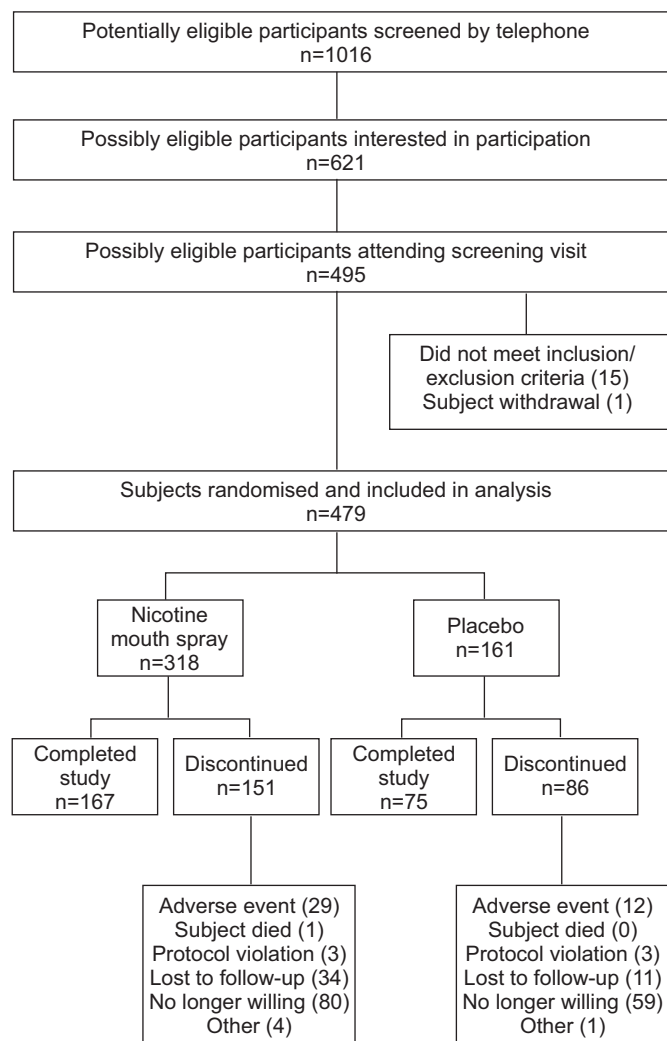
Potentially eligible participants screened by telephone
n=1016

Possibly eligible participants interested in participation
n=621

Possibly eligible participants attending screening visit
n=495

Did not meet inclusion/ exclusion criteria (15)
Subject withdrawal (1)

Subjects randomised and included in analysis
n=479

Nicotine mouth spray
n=318

Placebo
n=161

Completed study
n=167

Discontinued
n=151

Completed study
n=75

Discontinued
n=86

Adverse event (29)
Subject died (1)
Protocol violation (3)
Lost to follow-up (34)
No longer willing (80)
Other (4)

Adverse event (12)
Subject died (0)
Protocol violation (3)
Lost to follow-up (11)
No longer willing (59)
Other (1)